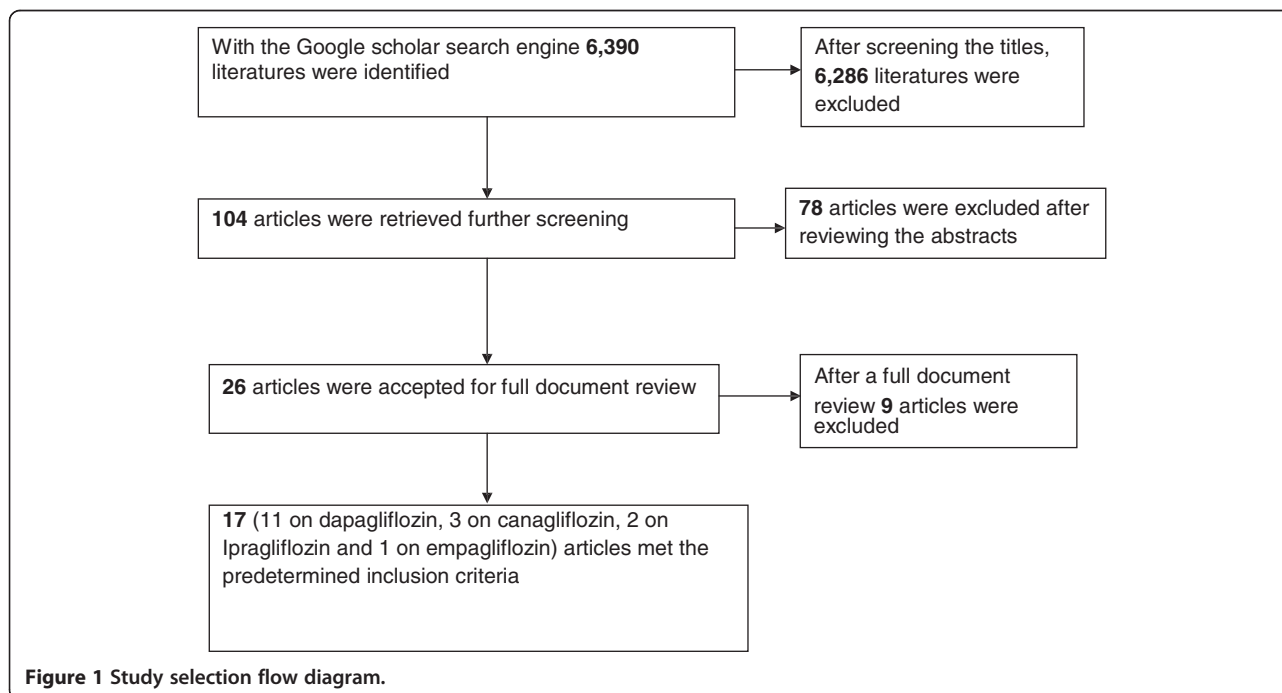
With the Google scholar search engine **6,390** literatures were identified

After screening the titles, **6,286** literatures were excluded

**104** articles were retrieved further screening

**78** articles were excluded after reviewing the abstracts

**26** articles were accepted for full document review

After a full document review **9** articles were excluded

**17** (11 on dapagliflozin, 3 on canagliflozin, 2 on Ipragliflozin and 1 on empagliflozin) articles met the predetermined inclusion criteria

**Figure 1 Study selection flow diagram.**